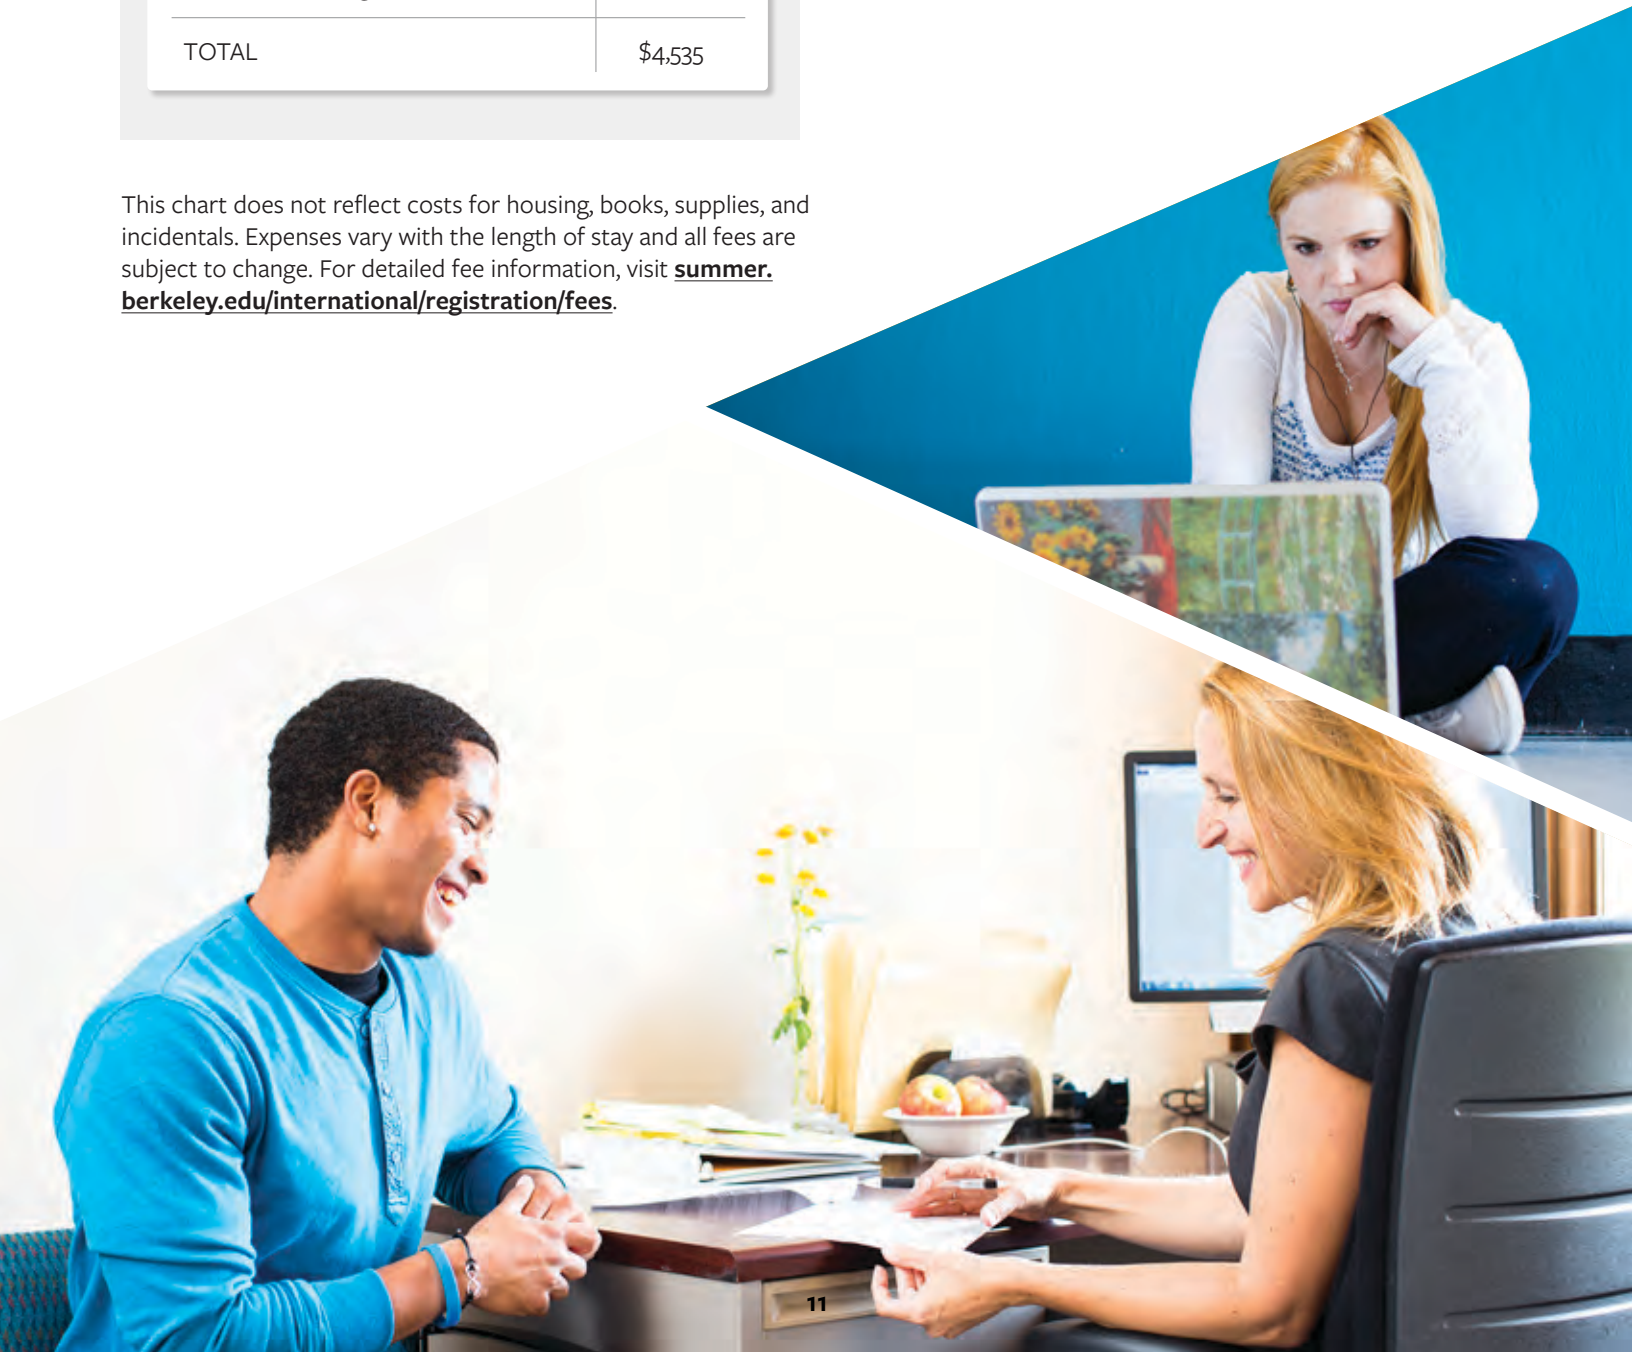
| TOTAL | $4,535 |
|---|---|

This chart does not reflect costs for housing, books, supplies, and incidentals. Expenses vary with the length of stay and all fees are subject to change. For detailed fee information, visit **summer.berkeley.edu/international/registration/fees**.

11